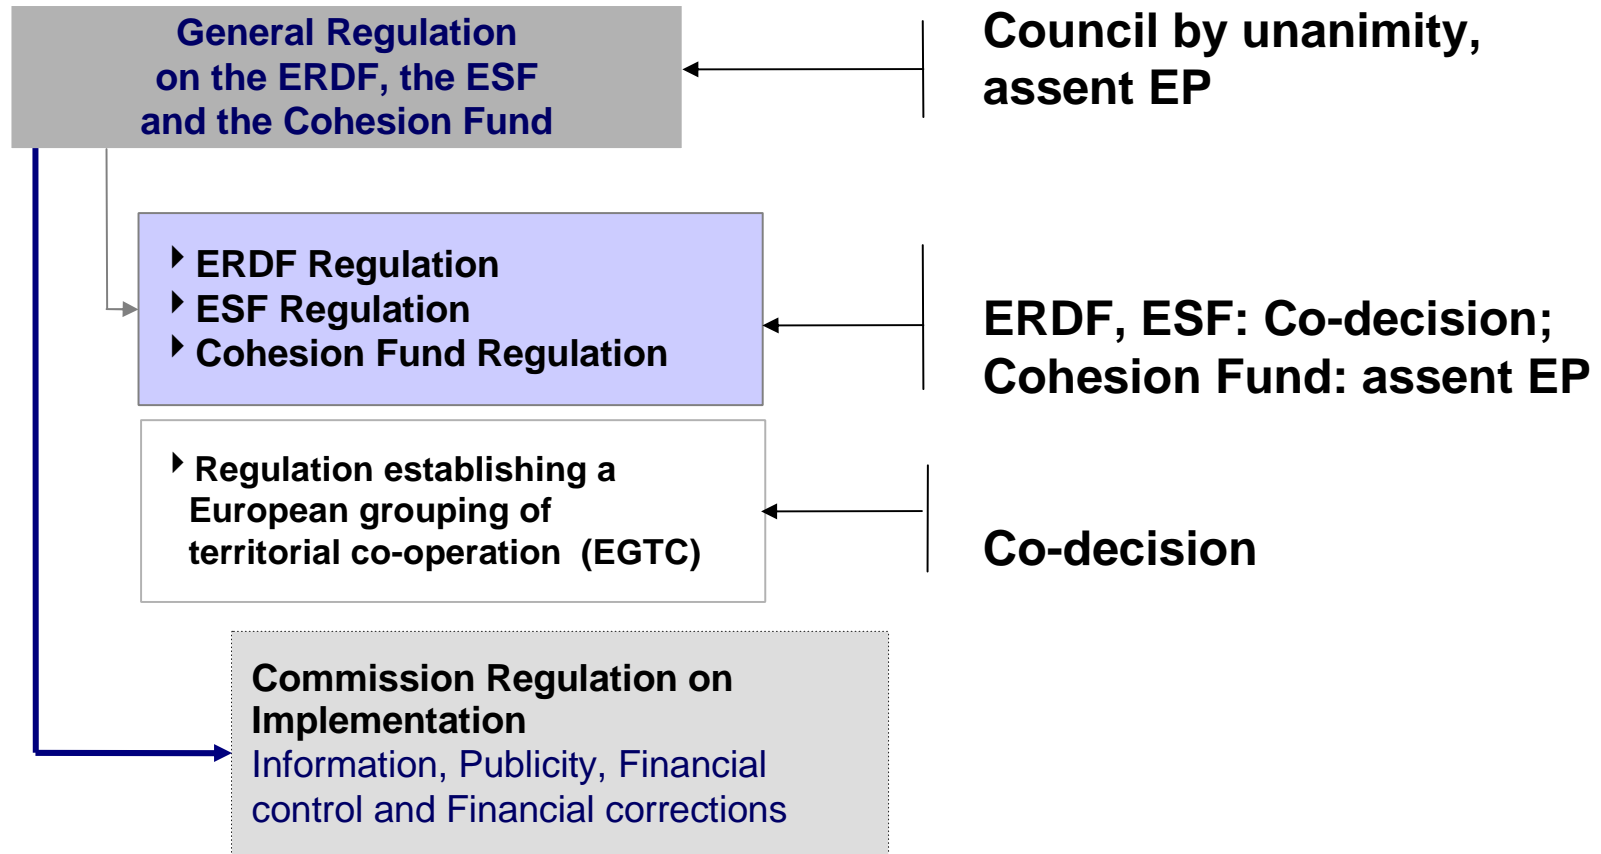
General Regulation on the ERDF, the ESF and the Cohesion Fund

Council by unanimity, assent EP

ERDF Regulation
ESF Regulation
Cohesion Fund Regulation

ERDF, ESF: Co-decision; Cohesion Fund: assent EP

Regulation establishing a European grouping of territorial co-operation (EGTC)

Co-decision

Commission Regulation on Implementation
Information, Publicity, Financial control and Financial corrections